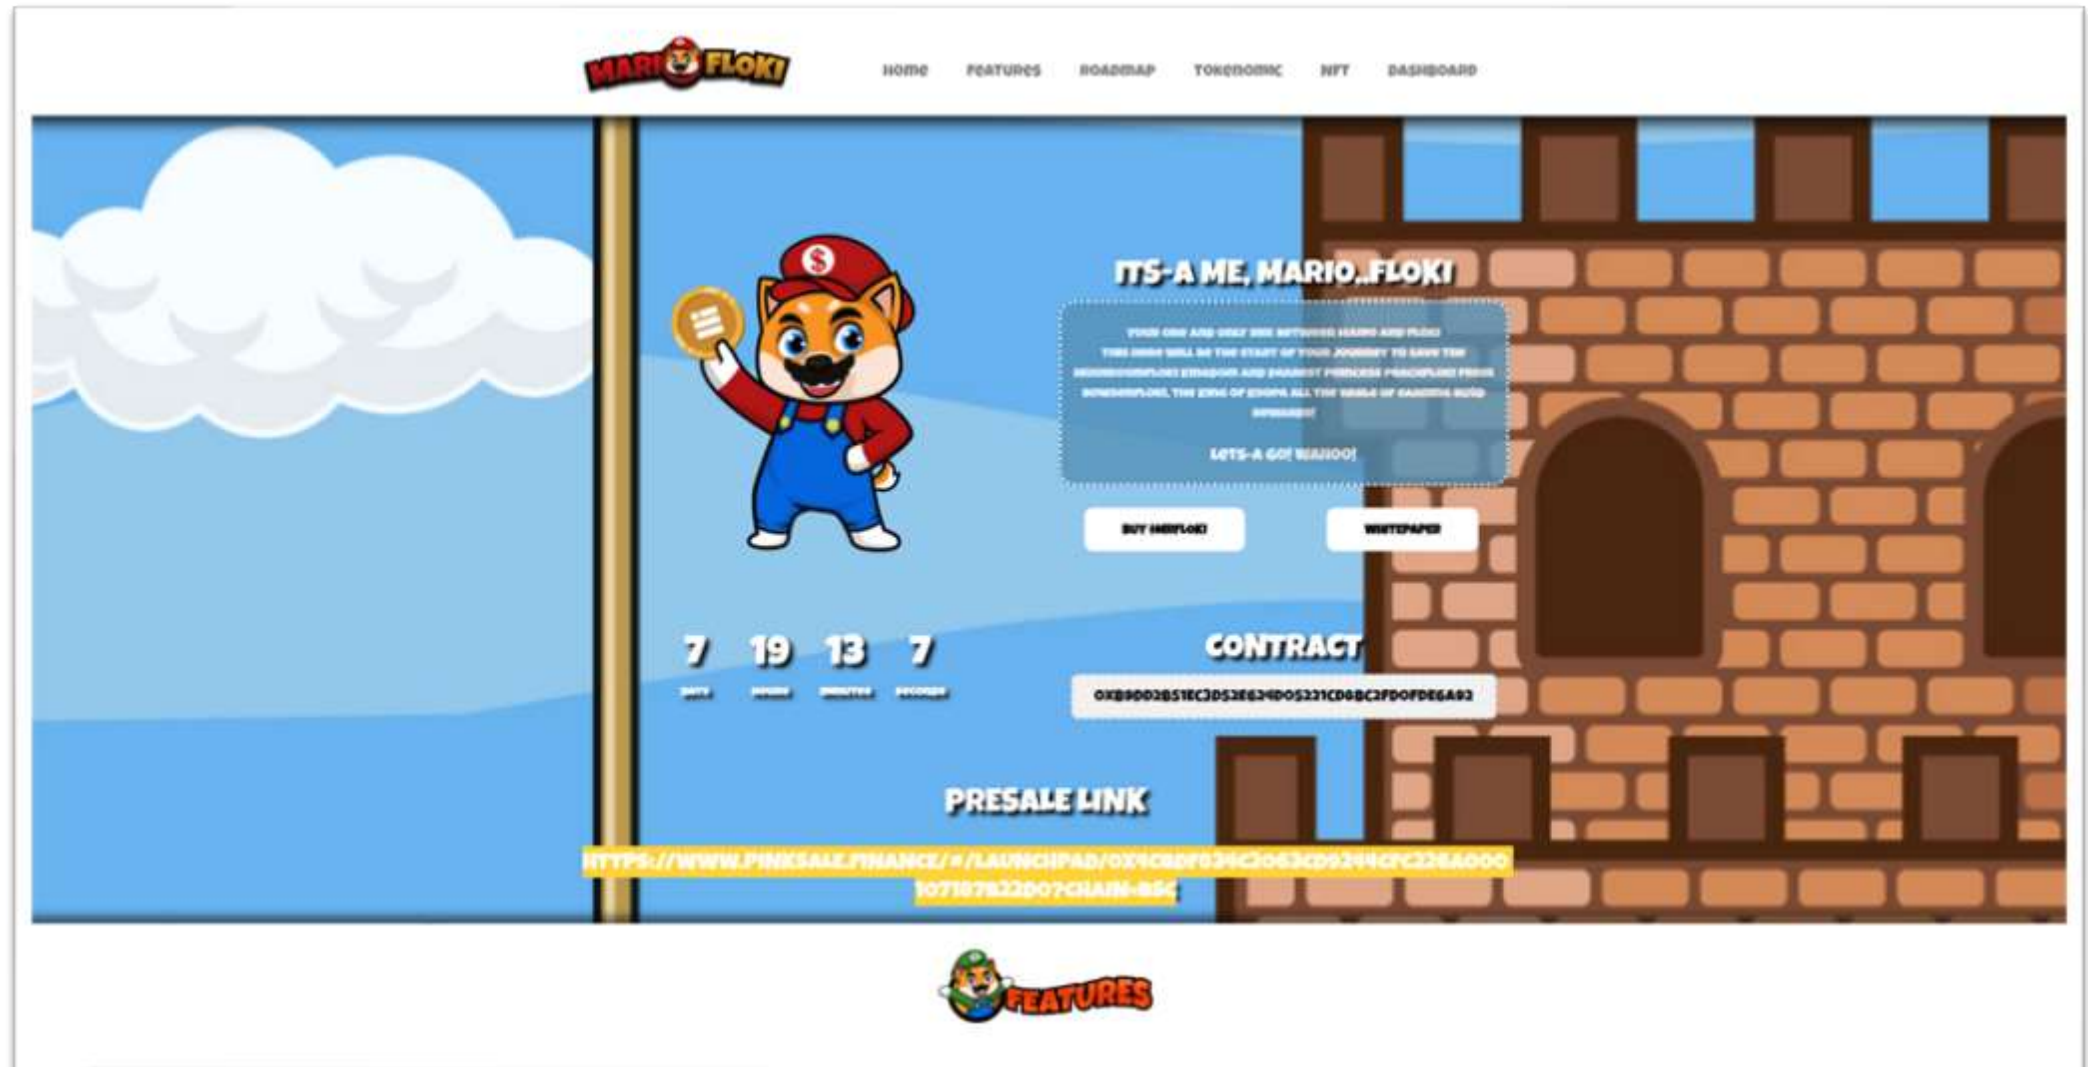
MARIO FLOKI

Home Features Roadmap Tokenomic NFT Dashboard

ITS-A ME, MARIO..FLOKI

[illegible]

LETS-A GO! WAHOO!

BUY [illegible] WHITEPAPER

7 DAYS 19 HOURS 13 MINUTES 7 SECONDS

CONTRACT

0XB9DD2B51EC3D52E624D05231CD6BC2FD0FDE6A93

PRESALE LINK

HTTPS://WWW.PINKSALE.FINANCE/#/LAUNCHPAD/0X9C8DF034C2063CD9244CFC226A000107187B22D0?CHAIN=BSC

FEATURES